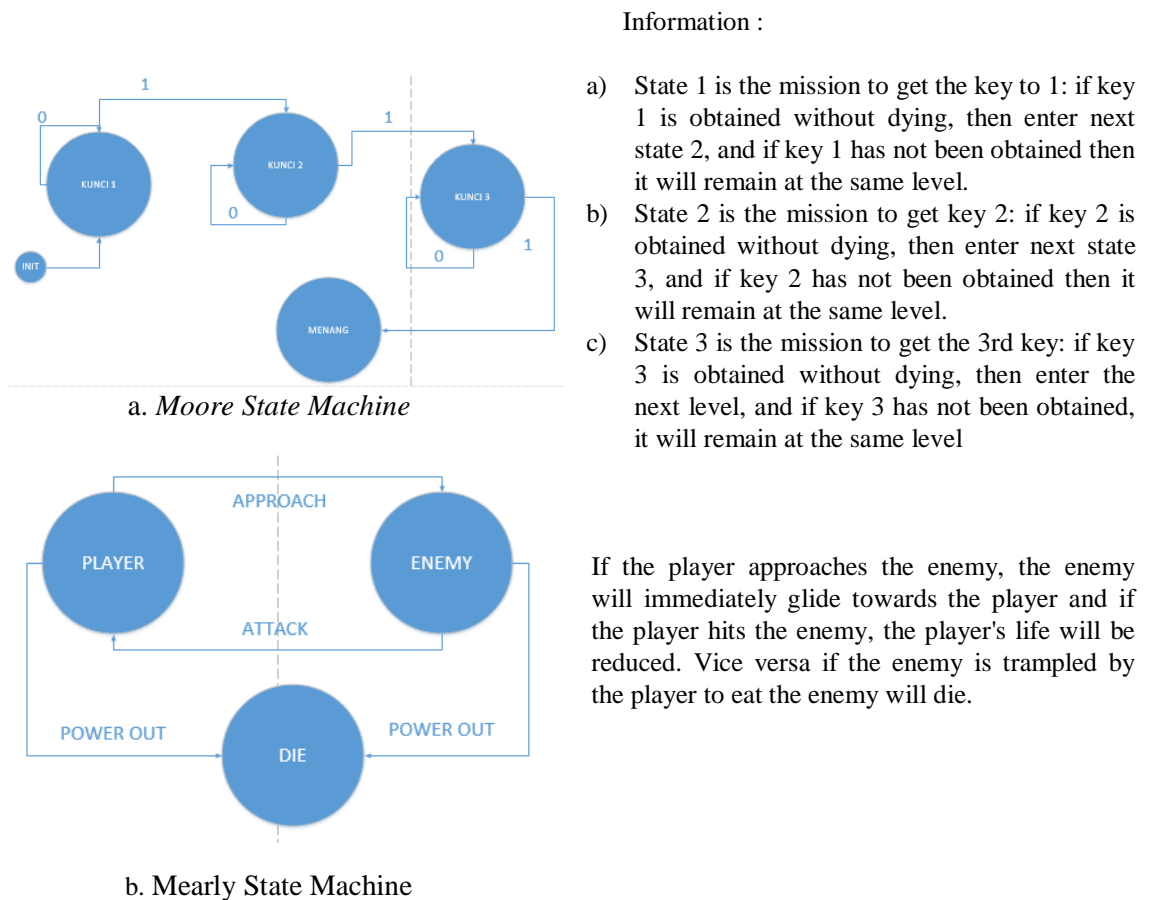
1

0

KUNCI 1

KUNCI 2

0

1

KUNCI 3

0

1

INIT

MENANG

a. *Moore State Machine*

Information :

a) State 1 is the mission to get the key to 1: if key 1 is obtained without dying, then enter next state 2, and if key 1 has not been obtained then it will remain at the same level.

b) State 2 is the mission to get key 2: if key 2 is obtained without dying, then enter next state 3, and if key 2 has not been obtained then it will remain at the same level.

c) State 3 is the mission to get the 3rd key: if key 3 is obtained without dying, then enter the next level, and if key 3 has not been obtained, it will remain at the same level

APPROACH

PLAYER

ENEMY

ATTACK

POWER OUT

DIE

POWER OUT

b. Mearly State Machine

If the player approaches the enemy, the enemy will immediately glide towards the player and if the player hits the enemy, the player's life will be reduced. Vice versa if the enemy is trampled by the player to eat the enemy will die.